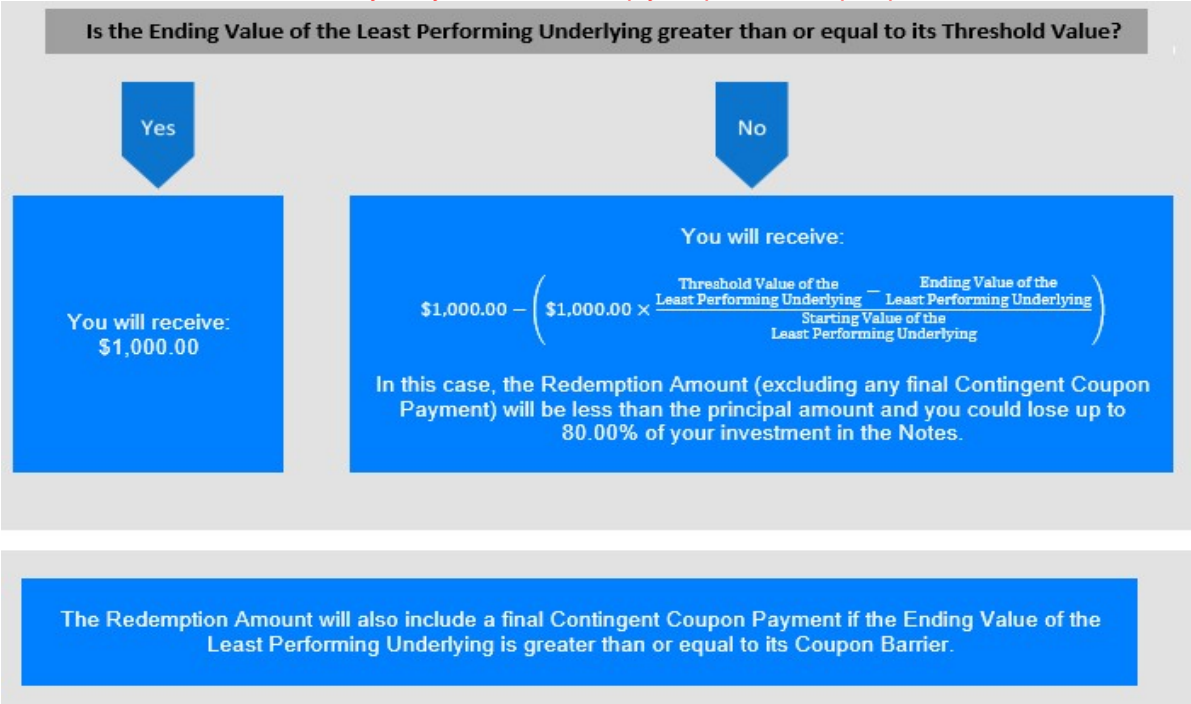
Is the Ending Value of the Least Performing Underlying greater than or equal to its Threshold Value?

Yes

No

You will receive:
$1,000.00

You will receive:

$\$1,000.00 - \left(\$1,000.00 \times \frac{\text{Threshold Value of the Least Performing Underlying} - \text{Ending Value of the Least Performing Underlying}}{\text{Starting Value of the Least Performing Underlying}}\right)$

In this case, the Redemption Amount (excluding any final Contingent Coupon Payment) will be less than the principal amount and you could lose up to 80.00% of your investment in the Notes.

The Redemption Amount will also include a final Contingent Coupon Payment if the Ending Value of the Least Performing Underlying is greater than or equal to its Coupon Barrier.